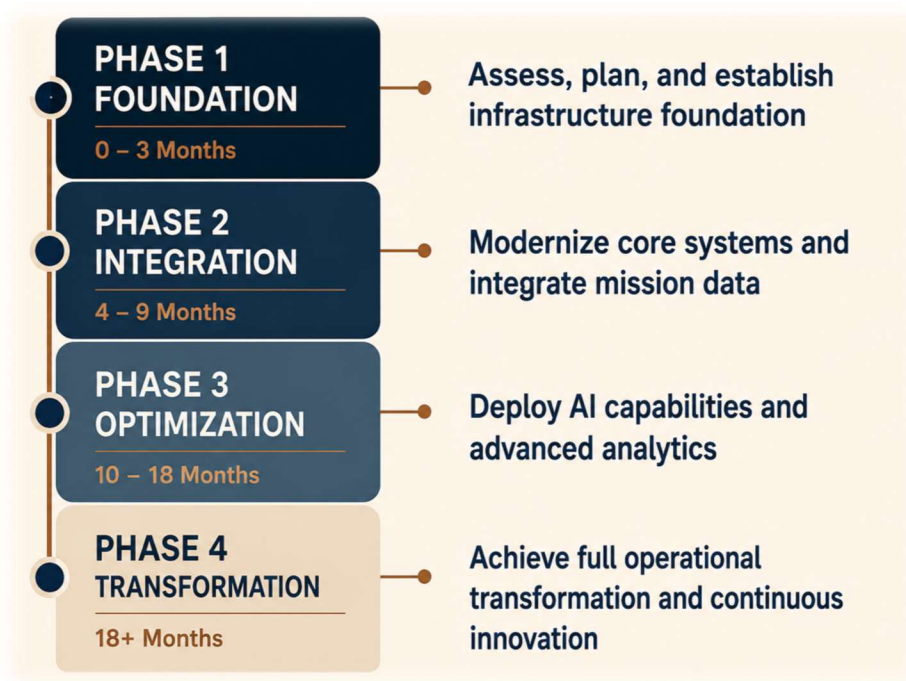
PHASE 1
FOUNDATION
0 – 3 Months

Assess, plan, and establish infrastructure foundation

PHASE 2
INTEGRATION
4 – 9 Months

Modernize core systems and integrate mission data

PHASE 3
OPTIMIZATION
10 – 18 Months

Deploy AI capabilities and advanced analytics

PHASE 4
TRANSFORMATION
18+ Months

Achieve full operational transformation and continuous innovation